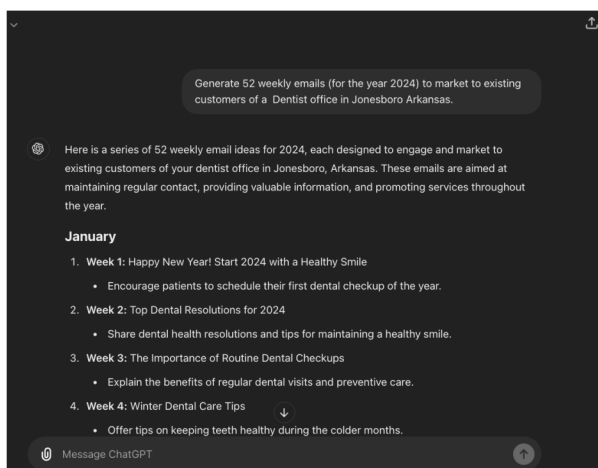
Generate 52 weekly emails (for the year 2024) to market to existing customers of a Dentist office in Jonesboro Arkansas.

Here is a series of 52 weekly email ideas for 2024, each designed to engage and market to existing customers of your dentist office in Jonesboro, Arkansas. These emails are aimed at maintaining regular contact, providing valuable information, and promoting services throughout the year.

January

1. Week 1: Happy New Year! Start 2024 with a Healthy Smile
   - Encourage patients to schedule their first dental checkup of the year.
2. Week 2: Top Dental Resolutions for 2024
   - Share dental health resolutions and tips for maintaining a healthy smile.
3. Week 3: The Importance of Routine Dental Checkups
   - Explain the benefits of regular dental visits and preventive care.
4. Week 4: Winter Dental Care Tips
   - Offer tips on keeping teeth healthy during the colder months.

Message ChatGPT